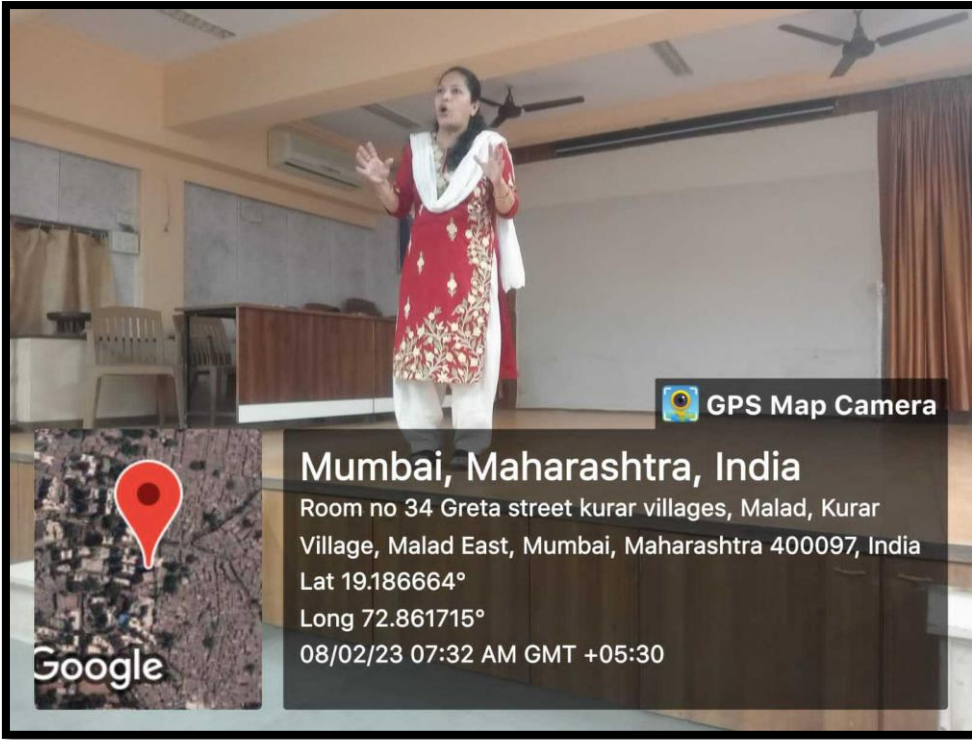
GPS Map Camera

Mumbai, Maharashtra, India

Room no 34 Greta street kurar villages, Malad, Kurar Village, Malad East, Mumbai, Maharashtra 400097, India

Lat 19.186664°

Long 72.861715°

08/02/23 07:32 AM GMT +05:30

Google